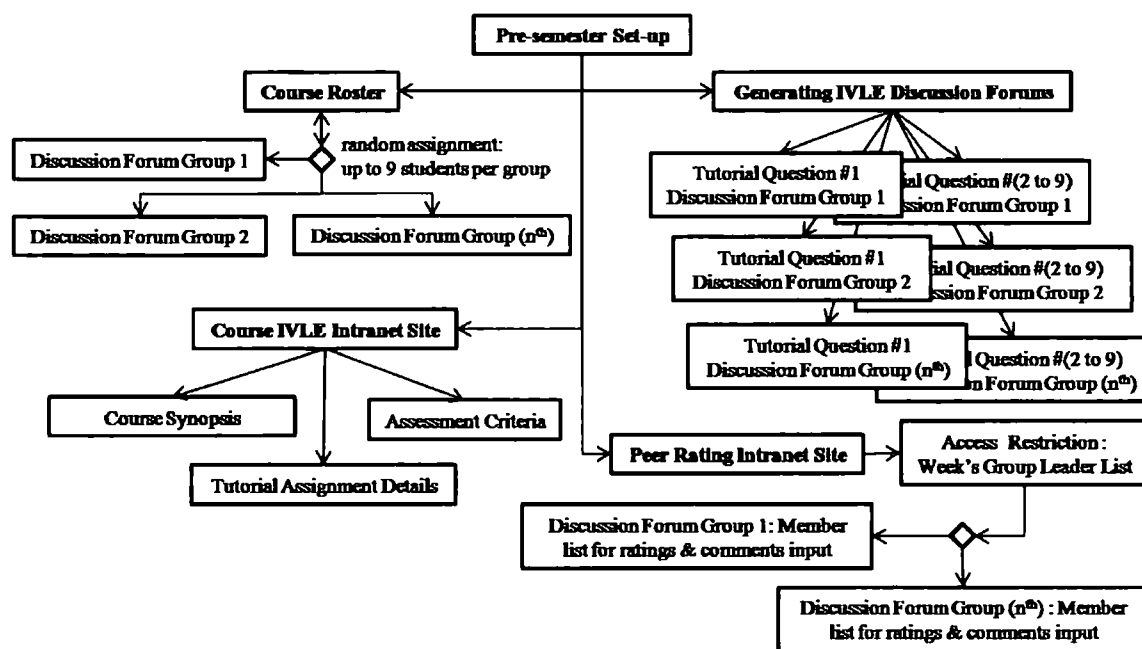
Pre-semester Set-up

Course Roster

Generating IVLE Discussion Forums

random assignment: up to 9 students per group

Discussion Forum Group 1

Discussion Forum Group 2

Discussion Forum Group ($n^{th}$)

Tutorial Question #1 Discussion Forum Group 1

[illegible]ial Question #(2 to 9) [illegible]ssion Forum Group 1

Tutorial Question #1 Discussion Forum Group 2

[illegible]ial Question #(2 to 9) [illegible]ssion Forum Group 2

Tutorial Question #1 Discussion Forum Group ($n^{th}$)

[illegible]l Question #(2 to 9) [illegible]n Forum Group ($n^{th}$)

Course IVLE Intranet Site

Course Synopsis

Assessment Criteria

Tutorial Assignment Details

Peer Rating Intranet Site

Access Restriction: Week's Group Leader List

Discussion Forum Group 1: Member list for ratings & comments input

Discussion Forum Group ($n^{th}$) : Member list for ratings & comments input